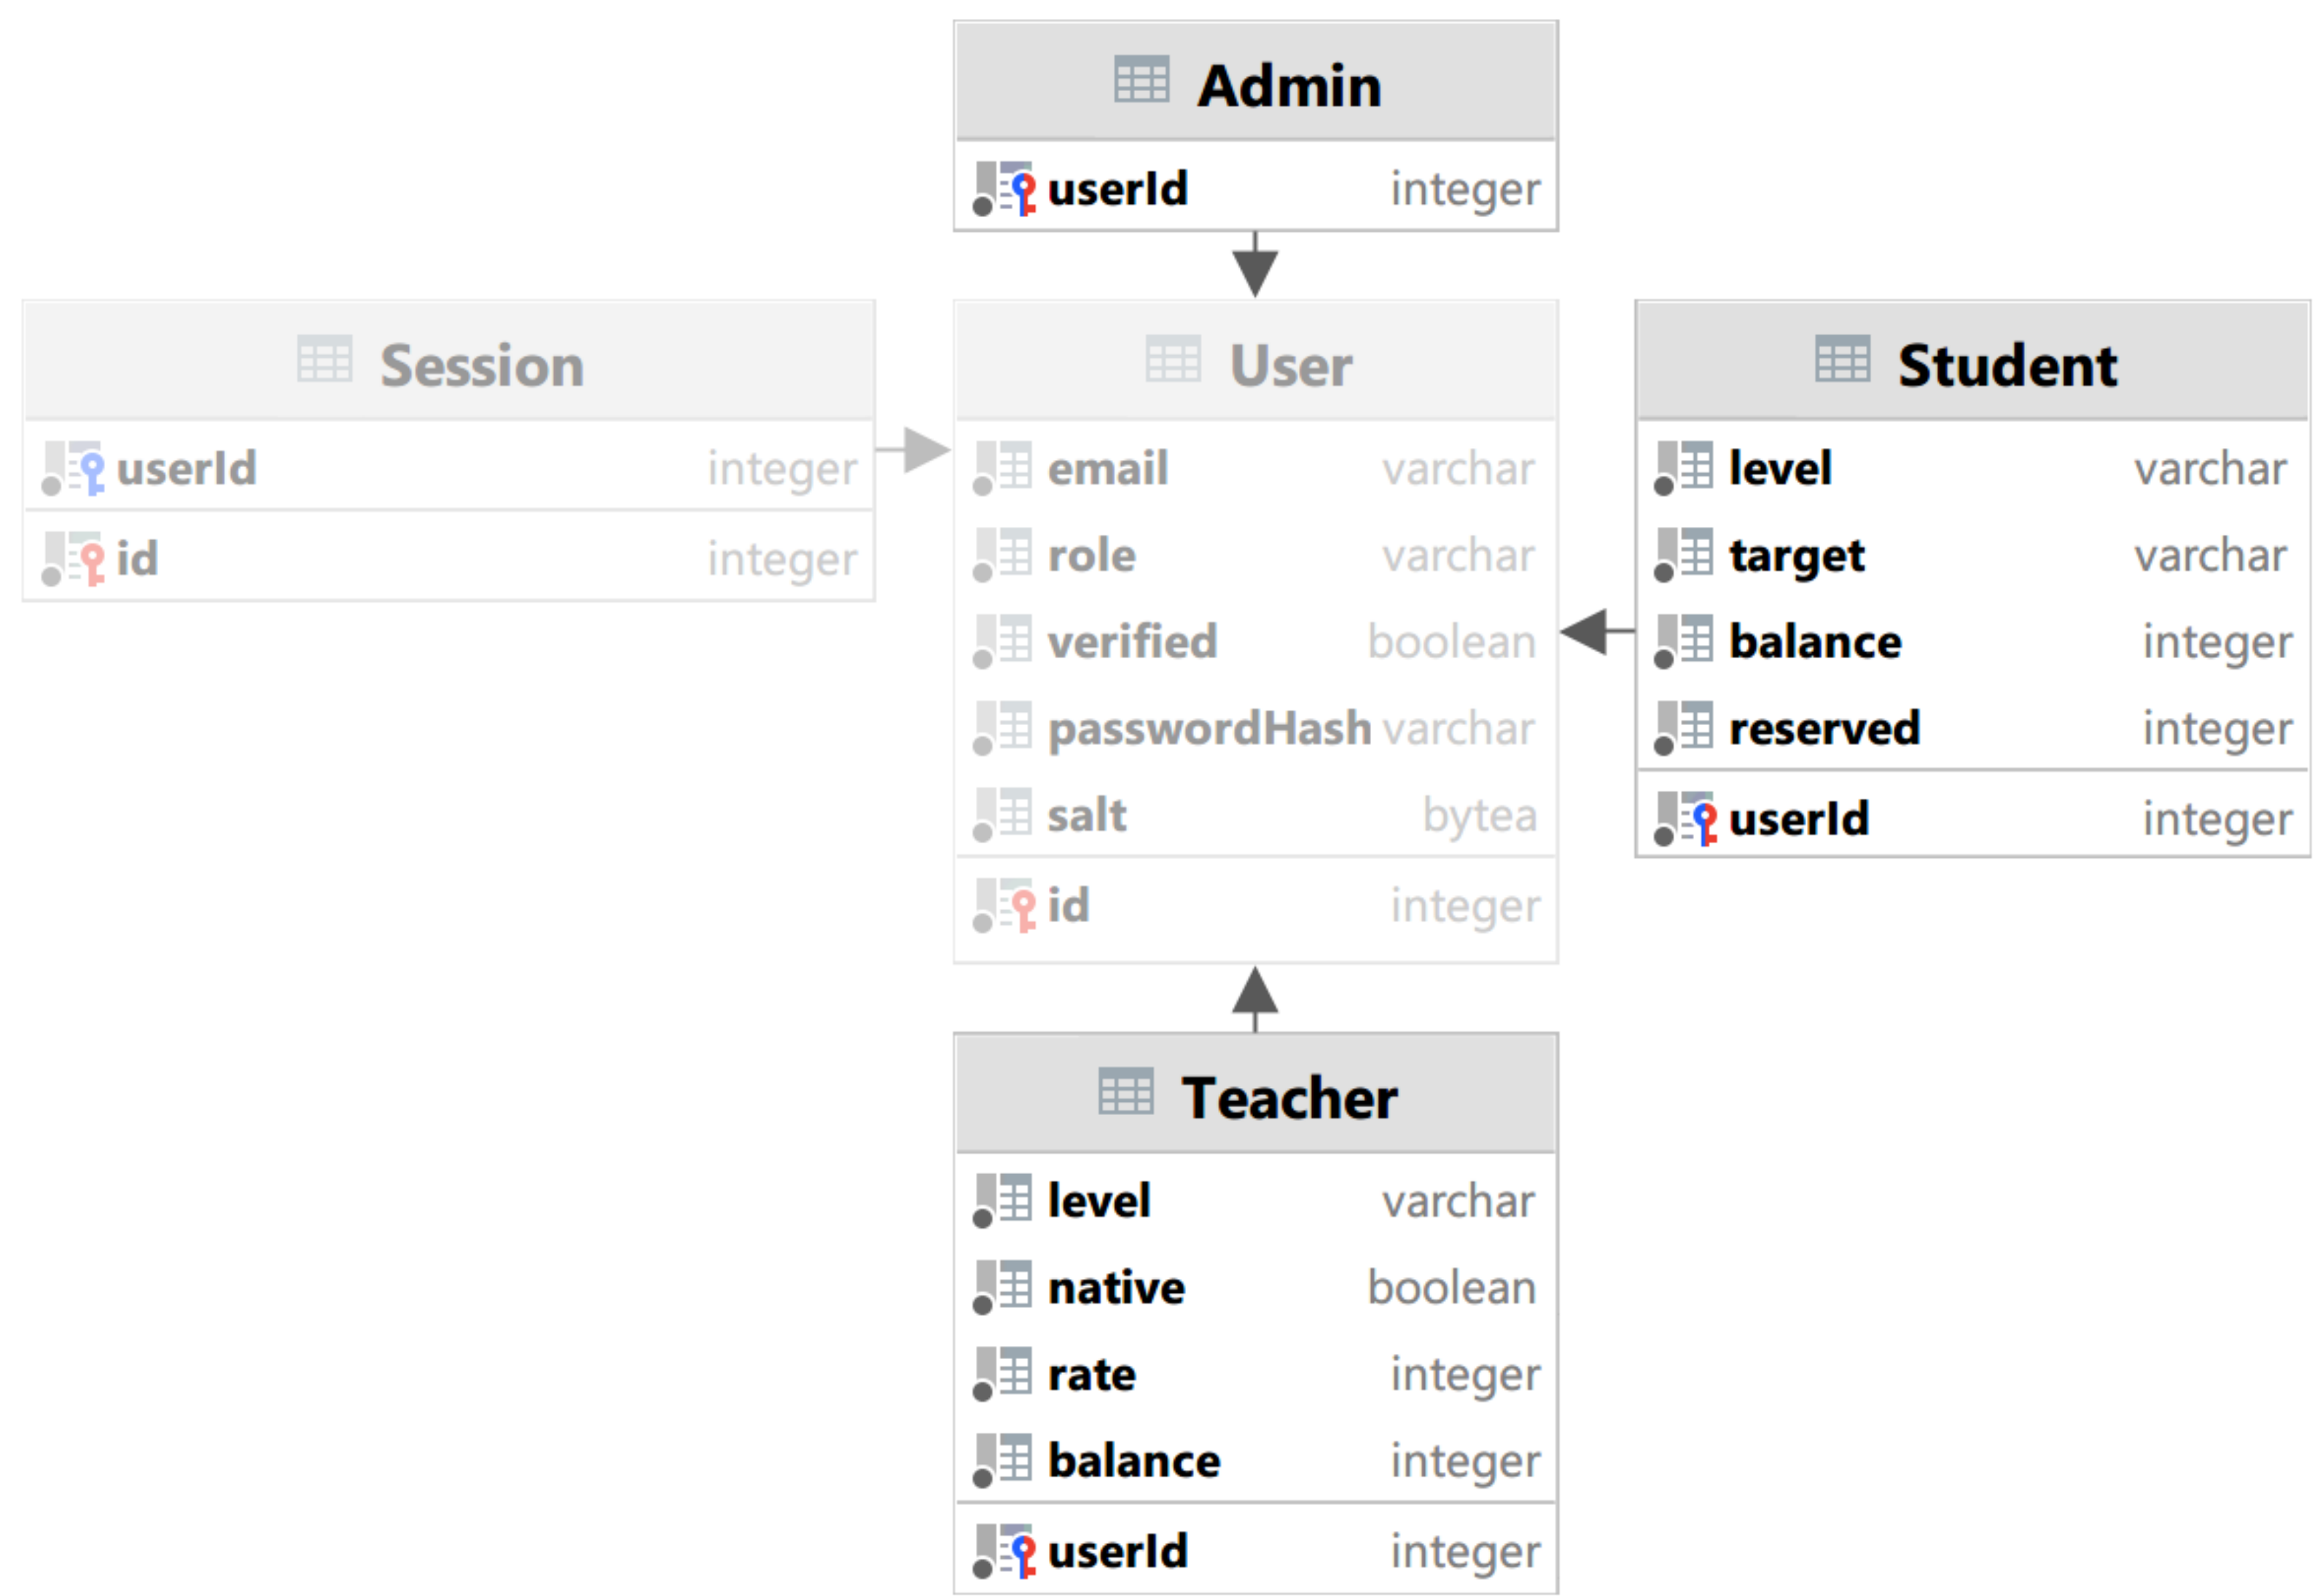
Admin

userId integer

Session

userId integer

id integer

User

email varchar

role varchar

verified boolean

passwordHash varchar

salt bytea

id integer

Student

level varchar

target varchar

balance integer

reserved integer

userId integer

Teacher

level varchar

native boolean

rate integer

balance integer

userId integer